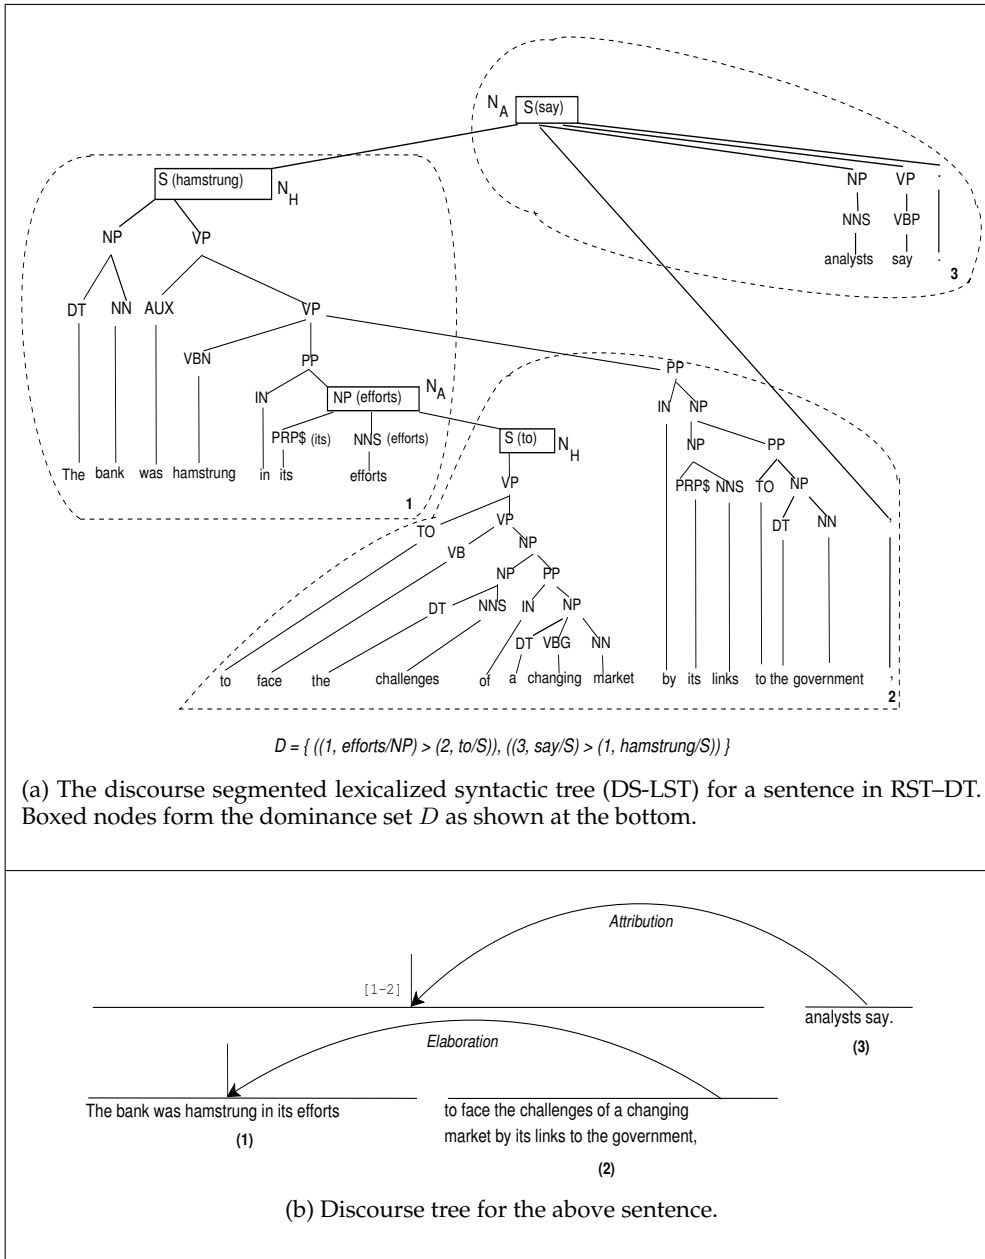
$N_A$ S(say)

S (hamstrung) $N_H$

NP VP

DT NN AUX VP

VBN PP

IN NP (efforts) $N_A$

PRP$ (its) NNS (efforts) S (to) $N_H$

The bank was hamstrung in its efforts

1

NP VP . NNS VBP analysts say . 3

PP IN NP NP PP PRP$ NNS TO NP DT NN

VP TO VP VB NP NP PP DT NNS IN NP DT VBG NN

to face the challenges of a changing market by its links to the government ,

2

$D = \{ ((1, efforts/NP) > (2, to/S)), ((3, say/S) > (1, hamstrung/S)) \}$

(a) The discourse segmented lexicalized syntactic tree (DS-LST) for a sentence in RST–DT. Boxed nodes form the dominance set $D$ as shown at the bottom.

Attribution

[1-2]

analysts say.

(3)

Elaboration

The bank was hamstrung in its efforts

(1)

to face the challenges of a changing market by its links to the government,

(2)

(b) Discourse tree for the above sentence.